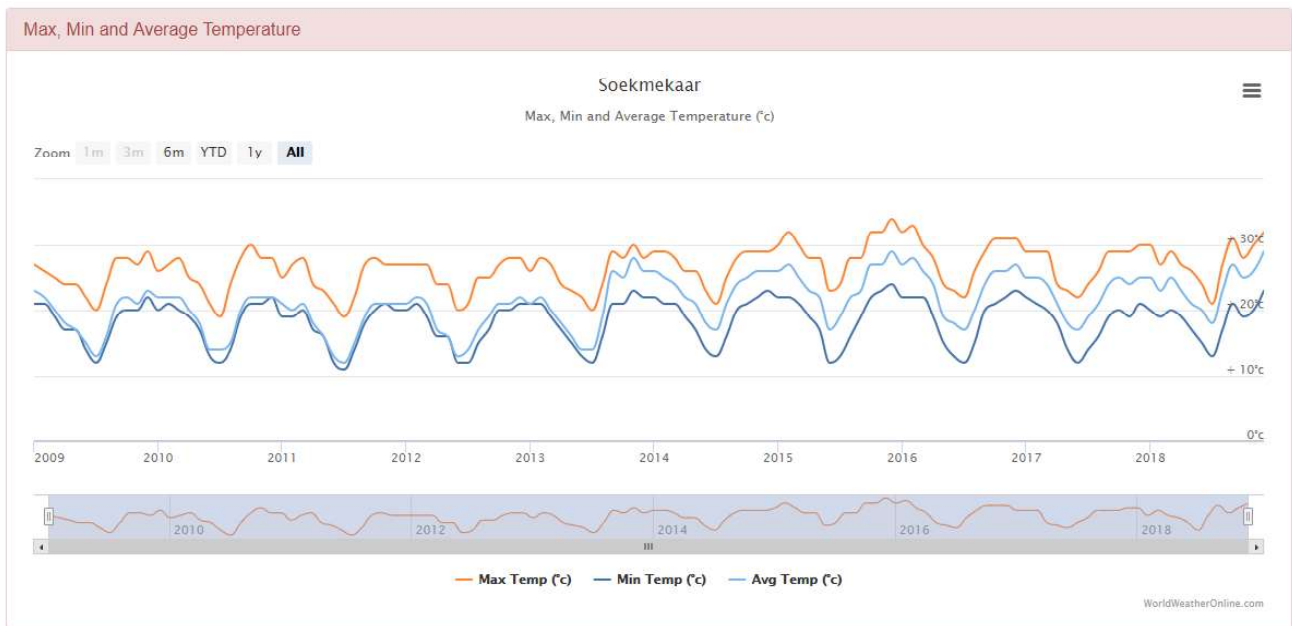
Max, Min and Average Temperature

Soekmekaar

Max, Min and Average Temperature (°c)

Zoom 1m 3m 6m YTD 1y All

30°c
20°c
10°c
0°c

2009 2010 2011 2012 2013 2014 2015 2016 2017 2018

2010 2012 2014 2016 2018

Max Temp (°c) Min Temp (°c) Avg Temp (°c)

WorldWeatherOnline.com